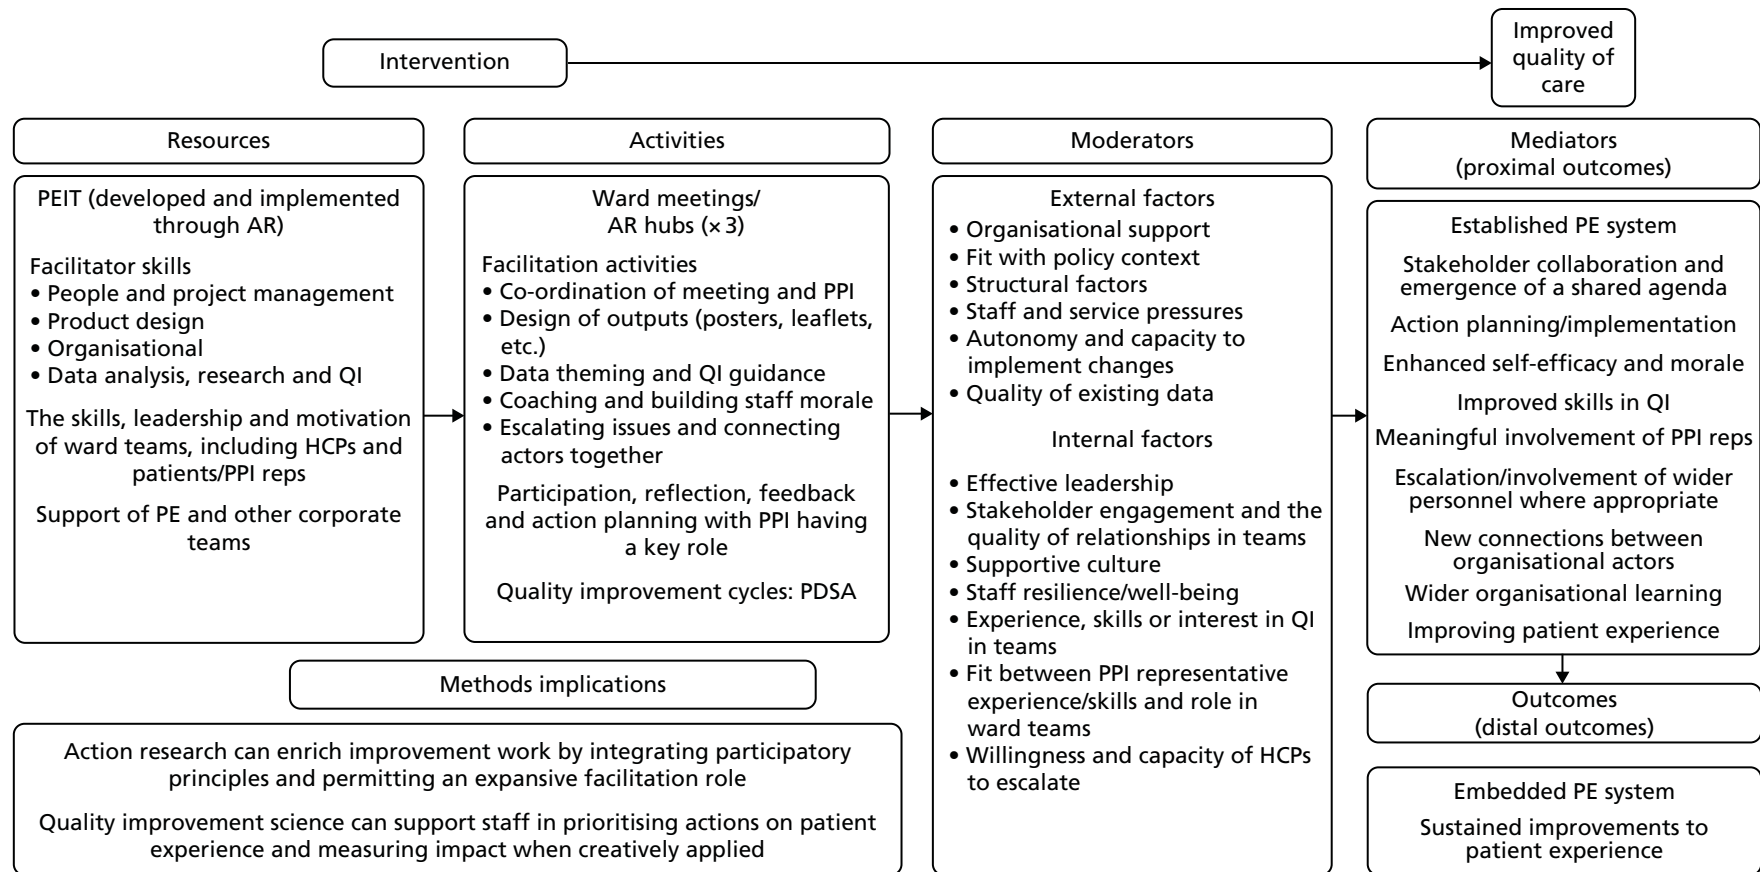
Intervention

Improved quality of care

Resources

PEIT (developed and implemented through AR)

Facilitator skills
• People and project management
• Product design
• Organisational
• Data analysis, research and QI

The skills, leadership and motivation of ward teams, including HCPs and patients/PPI reps

Support of PE and other corporate teams

Activities

Ward meetings/ AR hubs (× 3)

Facilitation activities
• Co-ordination of meeting and PPI
• Design of outputs (posters, leaflets, etc.)
• Data theming and QI guidance
• Coaching and building staff morale
• Escalating issues and connecting actors together

Participation, reflection, feedback and action planning with PPI having a key role

Quality improvement cycles: PDSA

Moderators

External factors
• Organisational support
• Fit with policy context
• Structural factors
• Staff and service pressures
• Autonomy and capacity to implement changes
• Quality of existing data

Internal factors
• Effective leadership
• Stakeholder engagement and the quality of relationships in teams
• Supportive culture
• Staff resilience/well-being
• Experience, skills or interest in QI in teams
• Fit between PPI representative experience/skills and role in ward teams
• Willingness and capacity of HCPs to escalate

Mediators (proximal outcomes)

Established PE system

Stakeholder collaboration and emergence of a shared agenda

Action planning/implementation

Enhanced self-efficacy and morale

Improved skills in QI

Meaningful involvement of PPI reps

Escalation/involvement of wider personnel where appropriate

New connections between organisational actors

Wider organisational learning

Improving patient experience

Outcomes (distal outcomes)

Embedded PE system

Sustained improvements to patient experience

Methods implications

Action research can enrich improvement work by integrating participatory principles and permitting an expansive facilitation role

Quality improvement science can support staff in prioritising actions on patient experience and measuring impact when creatively applied